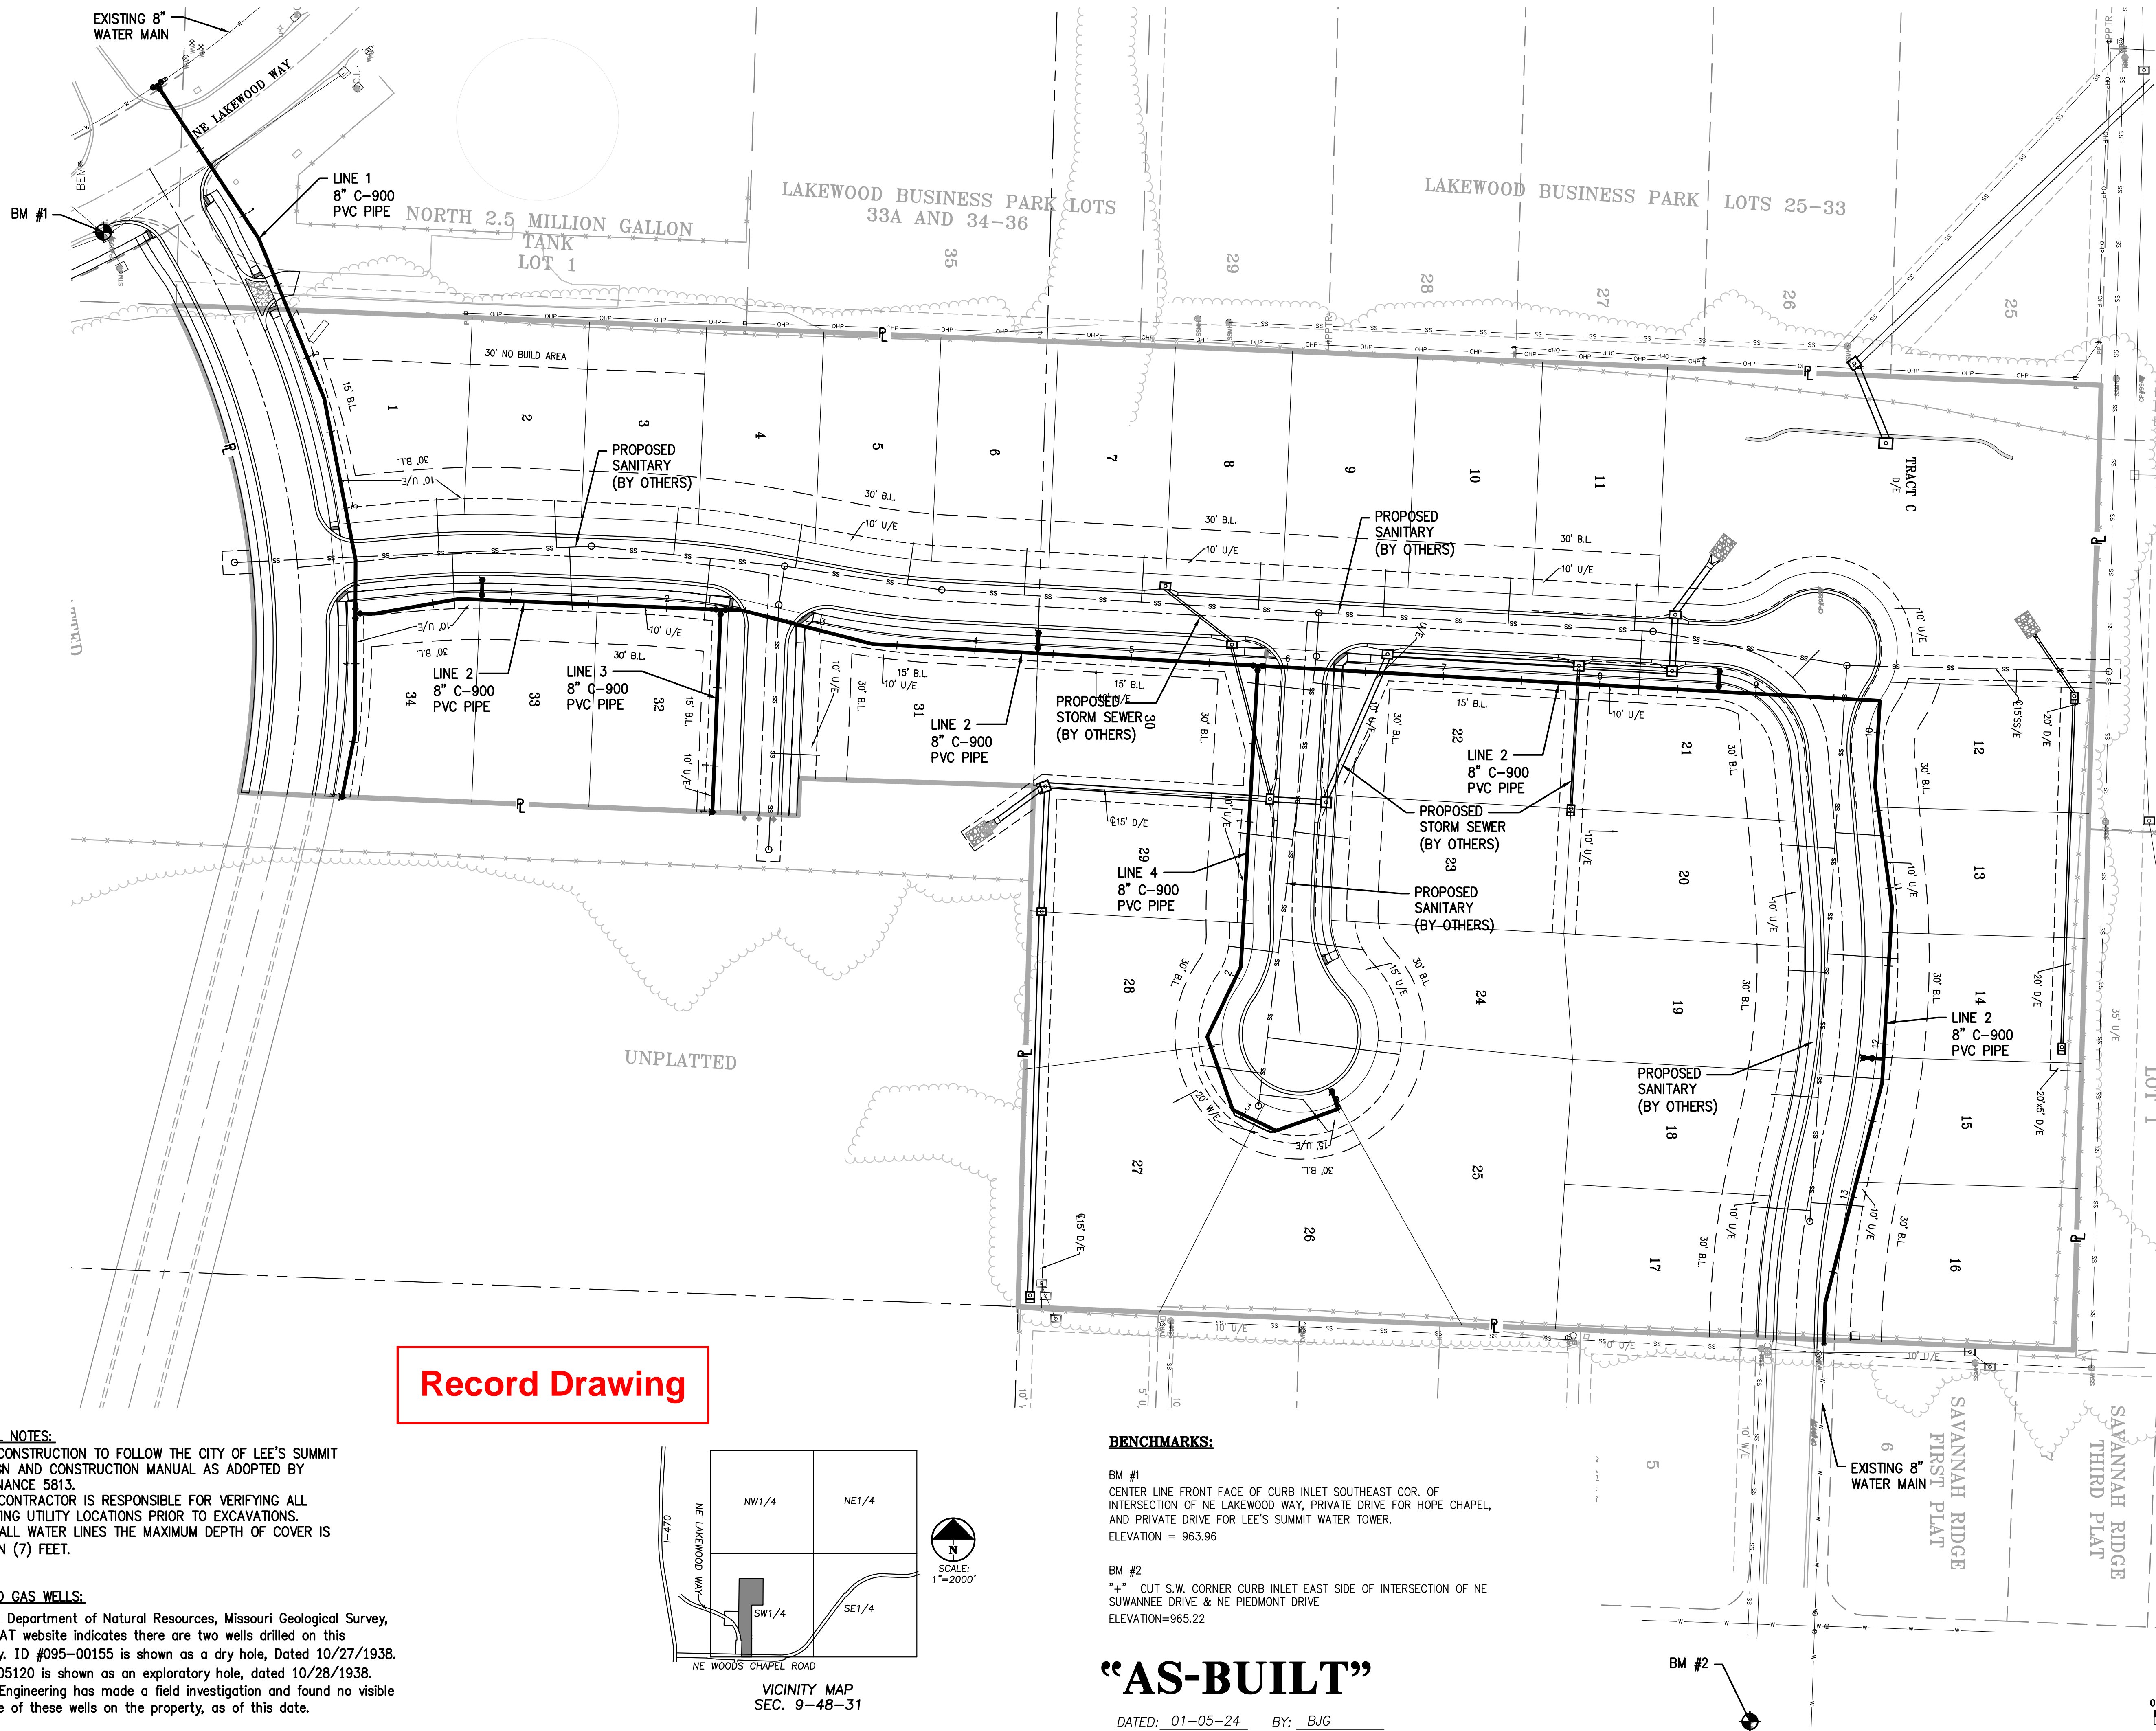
EXISTING 8" WATER MAIN

NE LAKEWOOD WAY

BM #1

LINE 1
8" C-900
PVC PIPE

NORTH 2.5 MILLION GALLON TANK
LOT 1

LAKEWOOD BUSINESS PARK LOTS 33A AND 34-36

35

29

LAKEWOOD BUSINESS PARK LOTS 25-33

28 27 26 25

30' NO BUILD AREA

15' B.L.

1 2 3 4 5 6 7 8 9 10 11

PROPOSED SANITARY (BY OTHERS)

30' B.L.
10' U/E

TRACT C
D/E

PROPOSED SANITARY (BY OTHERS)

LINE 2
8" C-900
PVC PIPE

LINE 3
8" C-900
PVC PIPE

34 33 32 31 30

LINE 2
8" C-900
PVC PIPE

PROPOSED STORM SEWER (BY OTHERS)

22 21

LINE 2
8" C-900
PVC PIPE

PROPOSED STORM SEWER (BY OTHERS)

12

LINE 4
8" C-900
PVC PIPE

29

PROPOSED SANITARY (BY OTHERS)

23 20 13

28 24 19 14

LINE 2
8" C-900
PVC PIPE

UNPLATTED

PROPOSED SANITARY (BY OTHERS)

18 15

27 25

26

17 16

Record Drawing

EXISTING 8" WATER MAIN

SAVANNAH RIDGE FIRST PLAT

SAVANNAH RIDGE THIRD PLAT

LOT 1

_ NOTES:
CONSTRUCTION TO FOLLOW THE CITY OF LEE'S SUMMIT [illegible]GN AND CONSTRUCTION MANUAL AS ADOPTED BY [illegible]NANCE 5813.
CONTRACTOR IS RESPONSIBLE FOR VERIFYING ALL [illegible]ING UTILITY LOCATIONS PRIOR TO EXCAVATIONS.
ALL WATER LINES THE MAXIMUM DEPTH OF COVER IS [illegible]N (7) FEET.

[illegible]D GAS WELLS:
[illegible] Department of Natural Resources, Missouri Geological Survey, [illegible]AT website indicates there are two wells drilled on this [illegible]y. ID #095-00155 is shown as a dry hole, Dated 10/27/1938. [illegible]05120 is shown as an exploratory hole, dated 10/28/1938. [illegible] Engineering has made a field investigation and found no visible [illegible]e of these wells on the property, as of this date.

I-470
NE LAKEWOOD WAY
NW1/4 NE1/4 SW1/4 SE1/4
NE WOODS CHAPEL ROAD
N
SCALE: 1"=2000'
VICINITY MAP
SEC. 9-48-31

BENCHMARKS:

BM #1
CENTER LINE FRONT FACE OF CURB INLET SOUTHEAST COR. OF INTERSECTION OF NE LAKEWOOD WAY, PRIVATE DRIVE FOR HOPE CHAPEL, AND PRIVATE DRIVE FOR LEE'S SUMMIT WATER TOWER.
ELEVATION = 963.96

BM #2
"+" CUT S.W. CORNER CURB INLET EAST SIDE OF INTERSECTION OF NE SUWANNEE DRIVE & NE PIEDMONT DRIVE
ELEVATION=965.22

"AS-BUILT"
DATED: 01-05-24 BY: BJG

BM #2